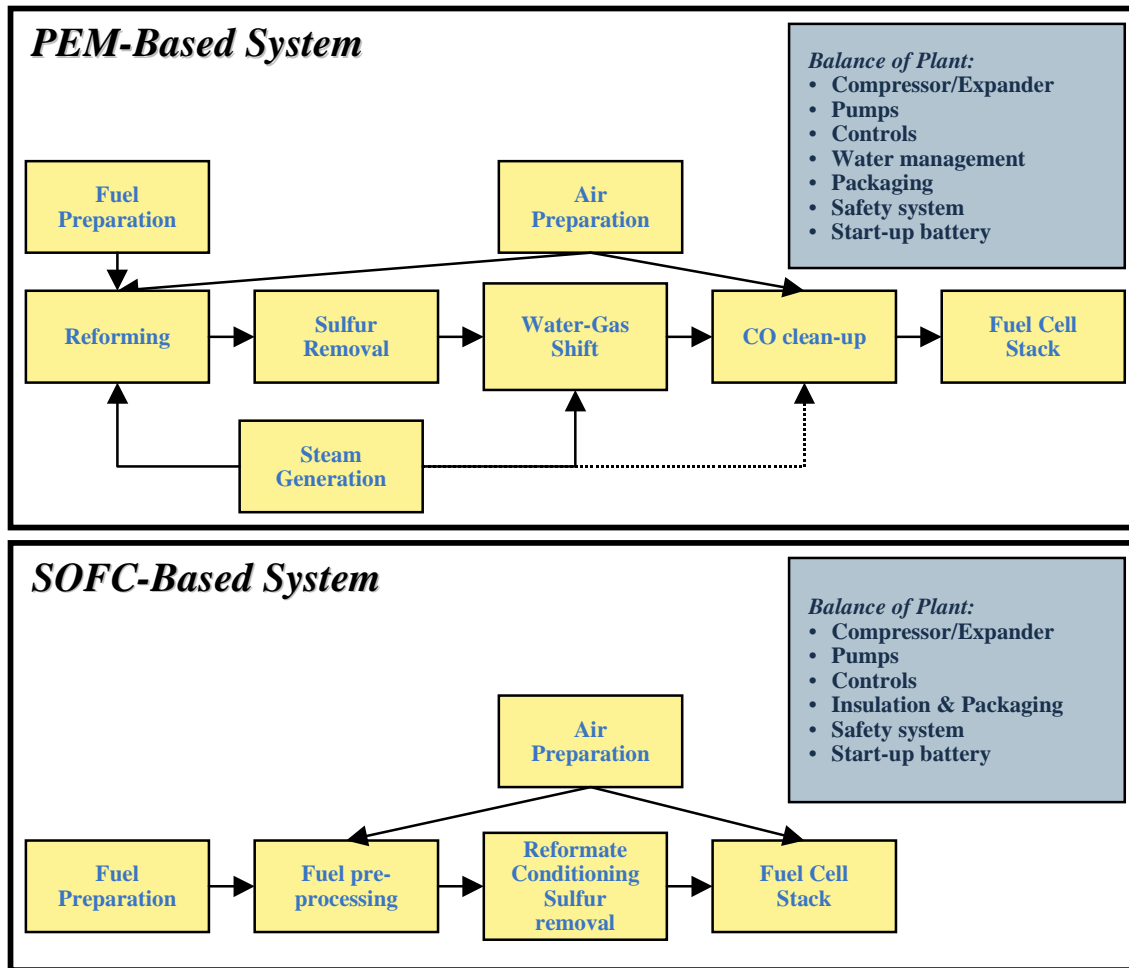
PEM-Based System

Balance of Plant:
• Compressor/Expander
• Pumps
• Controls
• Water management
• Packaging
• Safety system
• Start-up battery

Fuel Preparation

Air Preparation

Reforming

Sulfur Removal

Water-Gas Shift

CO clean-up

Fuel Cell Stack

Steam Generation

SOFC-Based System

Balance of Plant:
• Compressor/Expander
• Pumps
• Controls
• Insulation & Packaging
• Safety system
• Start-up battery

Air Preparation

Fuel Preparation

Fuel pre-processing

Reformate Conditioning Sulfur removal

Fuel Cell Stack